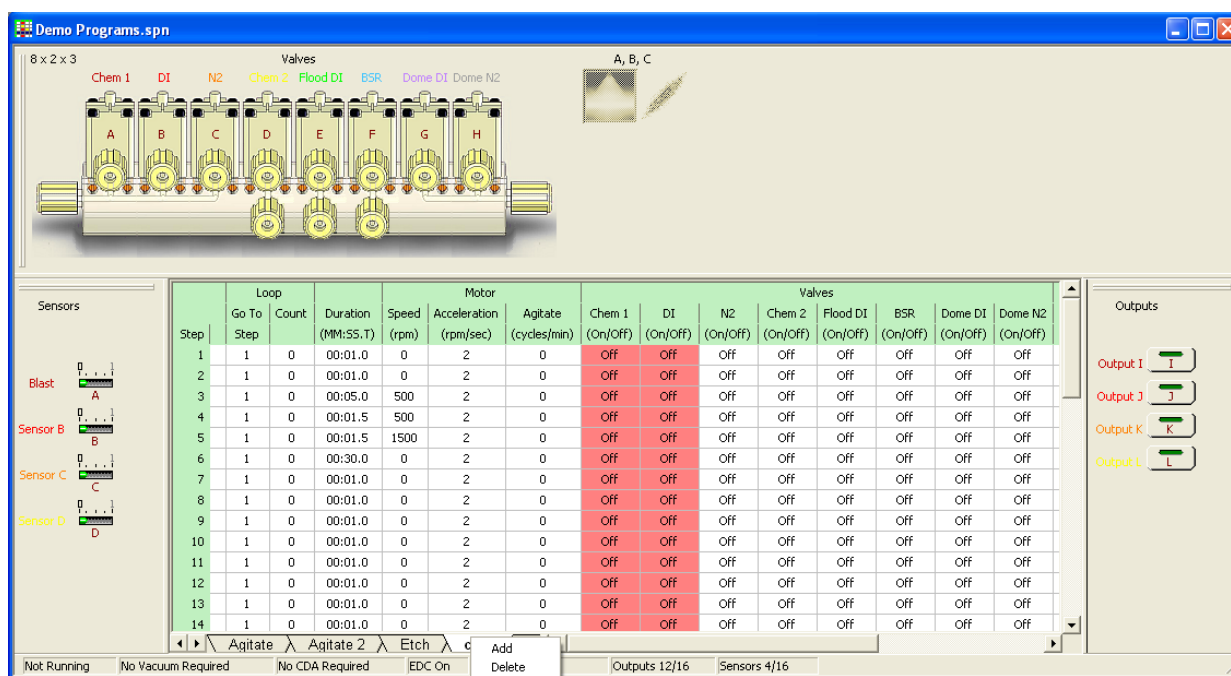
Demo Programs.spn

8 x 2 x 3

Valves

Chem 1 DI N2 Chem 2 Flood DI BSR Dome DI Dome N2

A B C D E F G H

A, B, C

Sensors

Blast
A
Sensor B
B
Sensor C
C
Sensor D
D

| Step | Loop Go To Step | Loop Count | Duration (MM:SS.T) | Motor Speed (rpm) | Motor Acceleration (rpm/sec) | Motor Agitate (cycles/min) | Chem 1 (On/Off) | DI (On/Off) | N2 (On/Off) | Chem 2 (On/Off) | Flood DI (On/Off) | BSR (On/Off) | Dome DI (On/Off) | Dome N2 (On/Off) |
|---|---|---|---|---|---|---|---|---|---|---|---|---|---|---|
| 1 | 1 | 0 | 00:01.0 | 0 | 2 | 0 | Off | Off | Off | Off | Off | Off | Off | Off |
| 2 | 1 | 0 | 00:01.0 | 0 | 2 | 0 | Off | Off | Off | Off | Off | Off | Off | Off |
| 3 | 1 | 0 | 00:05.0 | 500 | 2 | 0 | Off | Off | Off | Off | Off | Off | Off | Off |
| 4 | 1 | 0 | 00:01.5 | 500 | 2 | 0 | Off | Off | Off | Off | Off | Off | Off | Off |
| 5 | 1 | 0 | 00:01.5 | 1500 | 2 | 0 | Off | Off | Off | Off | Off | Off | Off | Off |
| 6 | 1 | 0 | 00:30.0 | 0 | 2 | 0 | Off | Off | Off | Off | Off | Off | Off | Off |
| 7 | 1 | 0 | 00:01.0 | 0 | 2 | 0 | Off | Off | Off | Off | Off | Off | Off | Off |
| 8 | 1 | 0 | 00:01.0 | 0 | 2 | 0 | Off | Off | Off | Off | Off | Off | Off | Off |
| 9 | 1 | 0 | 00:01.0 | 0 | 2 | 0 | Off | Off | Off | Off | Off | Off | Off | Off |
| 10 | 1 | 0 | 00:01.0 | 0 | 2 | 0 | Off | Off | Off | Off | Off | Off | Off | Off |
| 11 | 1 | 0 | 00:01.0 | 0 | 2 | 0 | Off | Off | Off | Off | Off | Off | Off | Off |
| 12 | 1 | 0 | 00:01.0 | 0 | 2 | 0 | Off | Off | Off | Off | Off | Off | Off | Off |
| 13 | 1 | 0 | 00:01.0 | 0 | 2 | 0 | Off | Off | Off | Off | Off | Off | Off | Off |
| 14 | 1 | 0 | 00:01.0 | 0 | 2 | 0 | Off | Off | Off | Off | Off | Off | Off | Off |

Agitate Agitate 2 Etch

Add
Delete

Outputs

Output I I
Output J J
Output K K
Output L L

Not Running | No Vacuum Required | No CDA Required | EDC On | Outputs 12/16 | Sensors 4/16